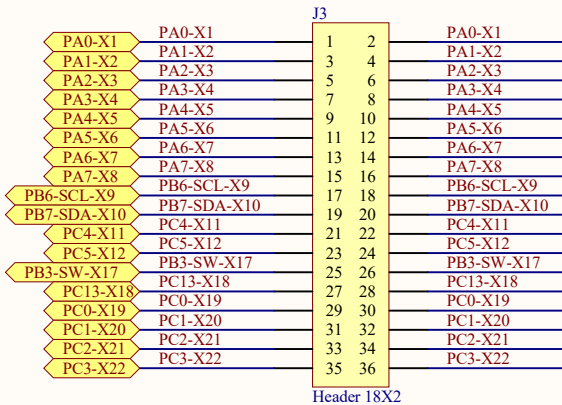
J3

PA0-X1
PA1-X2
PA2-X3
PA3-X4
PA4-X5
PA5-X6
PA6-X7
PA7-X8
PB6-SCL-X9
PB7-SDA-X10
PC4-X11
PC5-X12
PB3-SW-X17
PC13-X18
PC0-X19
PC1-X20
PC2-X21
PC3-X22

PA0-X1
PA1-X2
PA2-X3
PA3-X4
PA4-X5
PA5-X6
PA6-X7
PA7-X8
PB6-SCL-X9
PB7-SDA-X10
PC4-X11
PC5-X12
PB3-SW-X17
PC13-X18
PC0-X19
PC1-X20
PC2-X21
PC3-X22

1 2
3 4
5 6
7 8
9 10
11 12
13 14
15 16
17 18
19 20
21 22
23 24
25 26
27 28
29 30
31 32
33 34
35 36

PA0-X1
PA1-X2
PA2-X3
PA3-X4
PA4-X5
PA5-X6
PA6-X7
PA7-X8
PB6-SCL-X9
PB7-SDA-X10
PC4-X11
PC5-X12
PB3-SW-X17
PC13-X18
PC0-X19
PC1-X20
PC2-X21
PC3-X22

Header 18X2